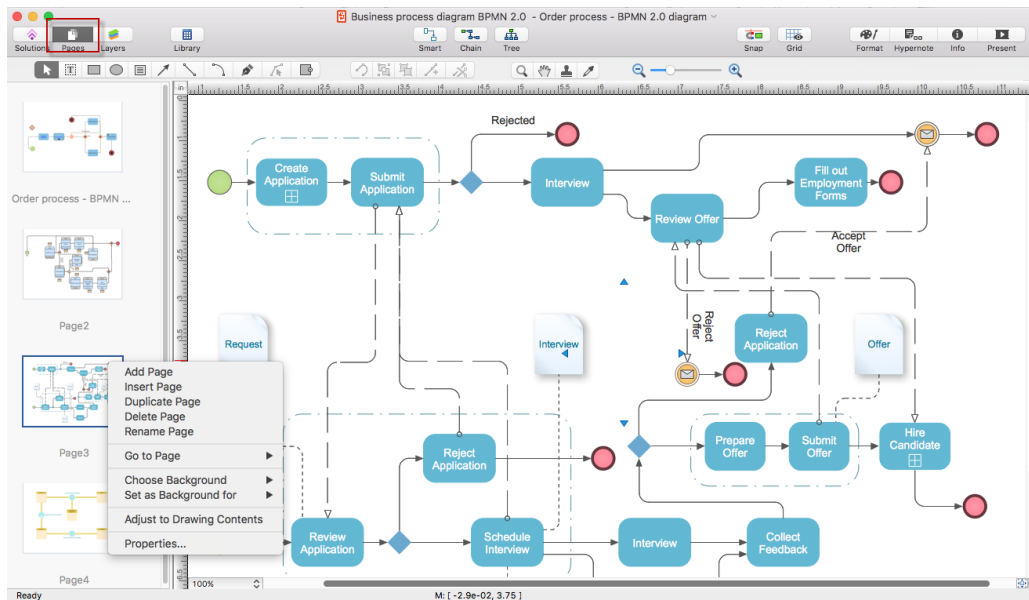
Business process diagram BPMN 2.0 - Order process - BPMN 2.0 diagram

Solutions Pages Layers Library Smart Chain Tree Snap Grid Format Hypernote Info Present

Order process - BPMN ...

Page2

Page3

Page4

Add Page
Insert Page
Duplicate Page
Delete Page
Rename Page
Go to Page
Choose Background
Set as Background for
Adjust to Drawing Contents
Properties...

Rejected

Create Application

Submit Application

Interview

Review Offer

Fill out Employment Forms

Accept Offer

Reject Offer

Reject Application

Request

Interview

Offer

Reject Application

Prepare Offer

Submit Offer

Hire Candidate

Review Application

Schedule Interview

Interview

Collect Feedback

100%

Ready

M: [ -2.9e-02, 3.75 ]